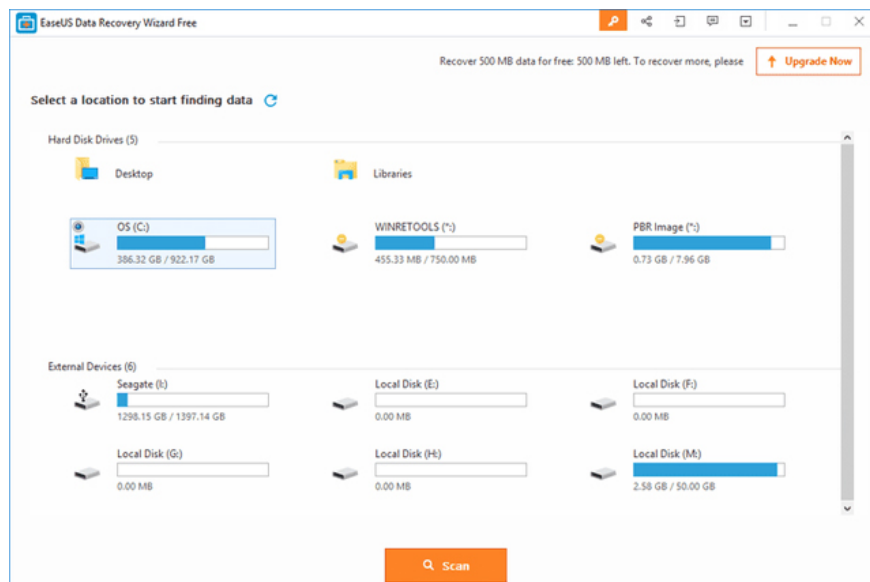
EaseUS Data Recovery Wizard Free

Recover 500 MB data for free: 500 MB left. To recover more, please

Upgrade Now

Select a location to start finding data

Hard Disk Drives (5)

Desktop

Libraries

OS (C:)
386.32 GB / 922.17 GB

WINRETOOLS (*:)
455.33 MB / 750.00 MB

PBR Image (*:)
0.73 GB / 7.96 GB

External Devices (6)

Seagate (I:)
1298.15 GB / 1397.14 GB

Local Disk (E:)
0.00 MB

Local Disk (F:)
0.00 MB

Local Disk (G:)
0.00 MB

Local Disk (H:)
0.00 MB

Local Disk (M:)
2.58 GB / 50.00 GB

Scan